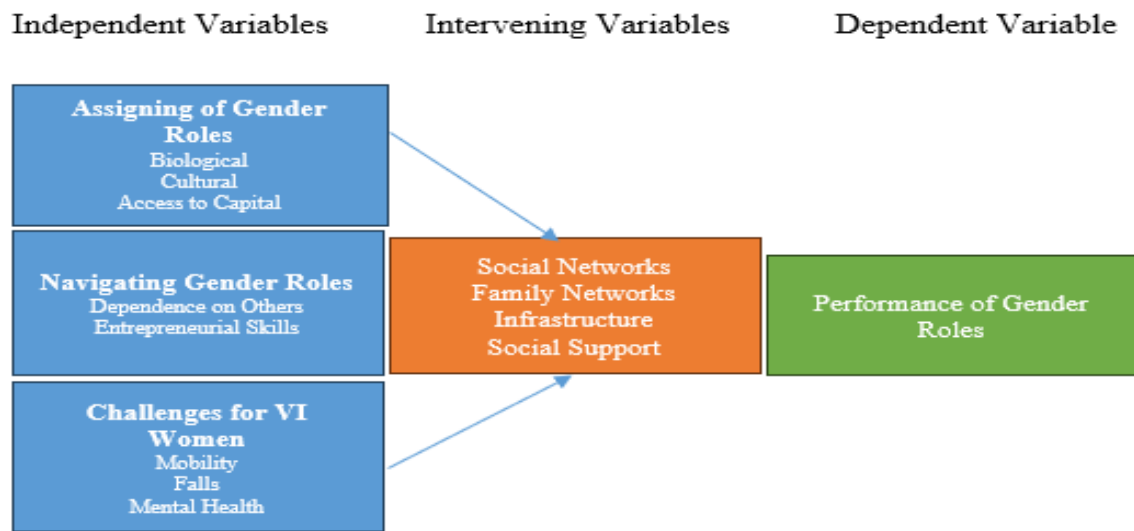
Independent Variables

Intervening Variables

Dependent Variable

Assigning of Gender Roles
Biological
Cultural
Access to Capital

Navigating Gender Roles
Dependence on Others
Entrepreneurial Skills

Challenges for VI Women
Mobility
Falls
Mental Health

Social Networks
Family Networks
Infrastructure
Social Support

Performance of Gender Roles